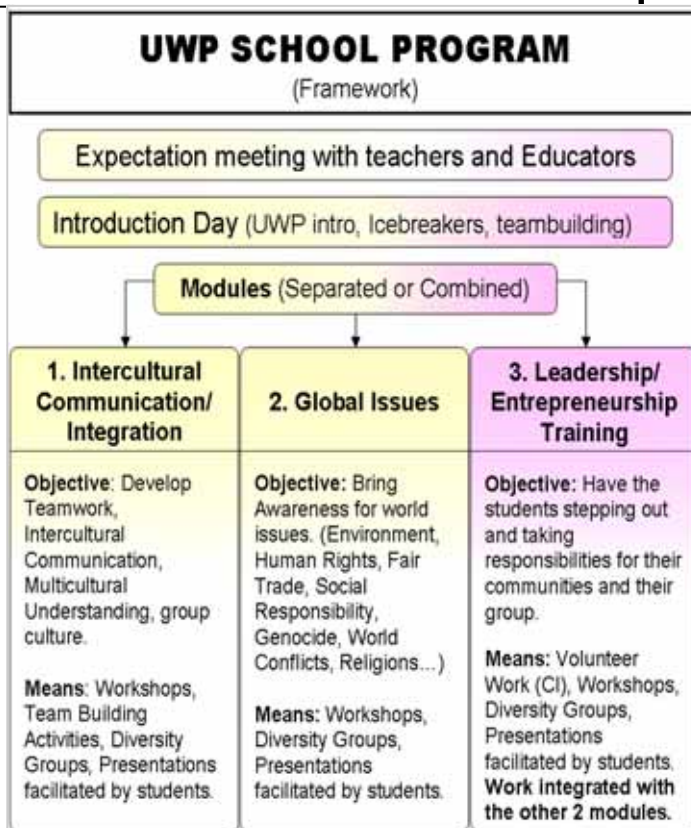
UWP SCHOOL PROGRAM
(Framework)

Expectation meeting with teachers and Educators

Introduction Day (UWP intro, Icebreakers, teambuilding)

Modules (Separated or Combined)

1. Intercultural Communication/ Integration

Objective: Develop Teamwork, Intercultural Communication, Multicultural Understanding, group culture.

Means: Workshops, Team Building Activities, Diversity Groups, Presentations facilitated by students.

2. Global Issues

Objective: Bring Awareness for world issues. (Environment, Human Rights, Fair Trade, Social Responsibility, Genocide, World Conflicts, Religions...)

Means: Workshops, Diversity Groups, Presentations facilitated by students.

3. Leadership/ Entrepreneurship Training

Objective: Have the students stepping out and taking responsibilities for their communities and their group.

Means: Volunteer Work (CI), Workshops, Diversity Groups, Presentations facilitated by students. Work integrated with the other 2 modules.